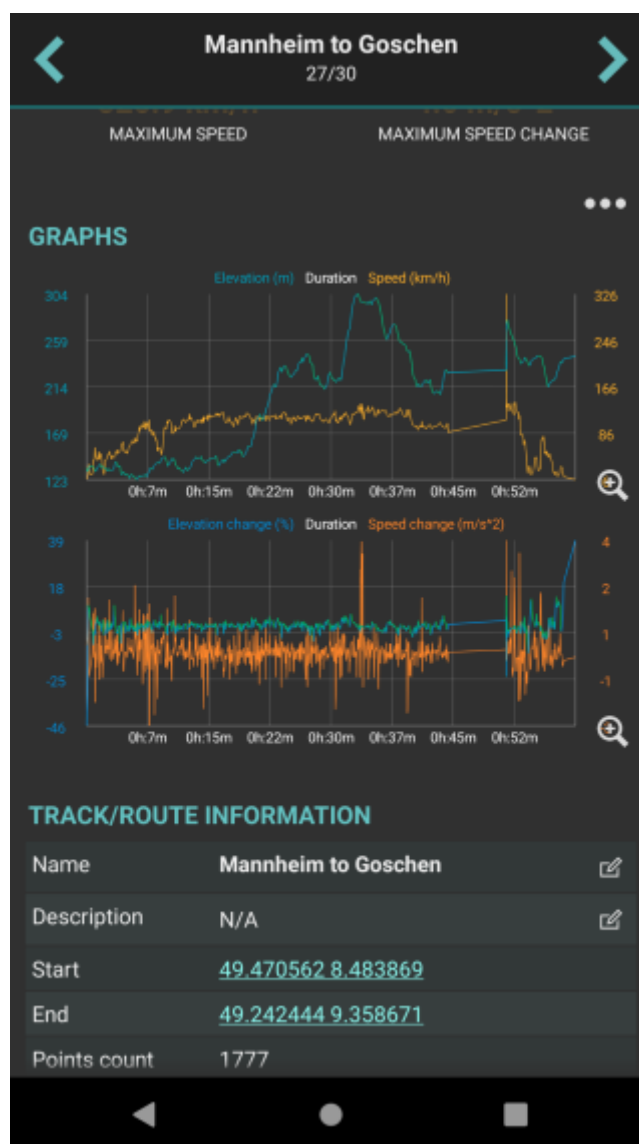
Mannheim to Goschen
27/30

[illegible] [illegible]
MAXIMUM SPEED MAXIMUM SPEED CHANGE

GRAPHS

Elevation (m) Duration Speed (km/h)

304
259
214
169
123

326
246
166
86
0

0h:7m 0h:15m 0h:22m 0h:30m 0h:37m 0h:45m 0h:52m

Elevation change (%) Duration Speed change (m/s*2)

39
18
-3
-25
-46

4
2
1
-1

0h:7m 0h:15m 0h:22m 0h:30m 0h:37m 0h:45m 0h:52m

TRACK/ROUTE INFORMATION

| Name | Mannheim to Goschen |
|---|---|
| Description | N/A |
| Start | 49.470562 8.483869 |
| End | 49.242444 9.358671 |
| Points count | 1777 |